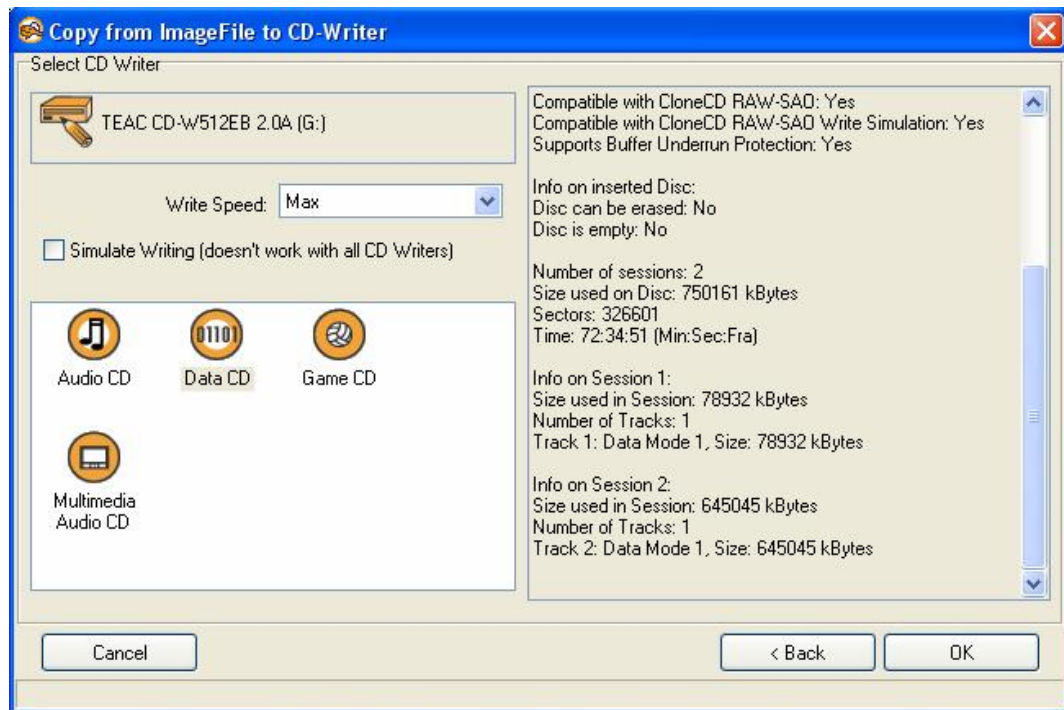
Copy from ImageFile to CD-Writer

Select CD Writer

TEAC CD-W512EB 2.0A (G:)

Write Speed: Max

Simulate Writing (doesn't work with all CD Writers)

01101

Audio CD

Data CD

Game CD

Multimedia Audio CD

Compatible with CloneCD RAW-SAO: Yes
Compatible with CloneCD RAW-SAO Write Simulation: Yes
Supports Buffer Underrun Protection: Yes

Info on inserted Disc:
Disc can be erased: No
Disc is empty: No

Number of sessions: 2
Size used on Disc: 750161 kBytes
Sectors: 326601
Time: 72:34:51 (Min:Sec:Fra)

Info on Session 1:
Size used in Session: 78932 kBytes
Number of Tracks: 1
Track 1: Data Mode 1, Size: 78932 kBytes

Info on Session 2:
Size used in Session: 645045 kBytes
Number of Tracks: 1
Track 2: Data Mode 1, Size: 645045 kBytes

Cancel

< Back

OK